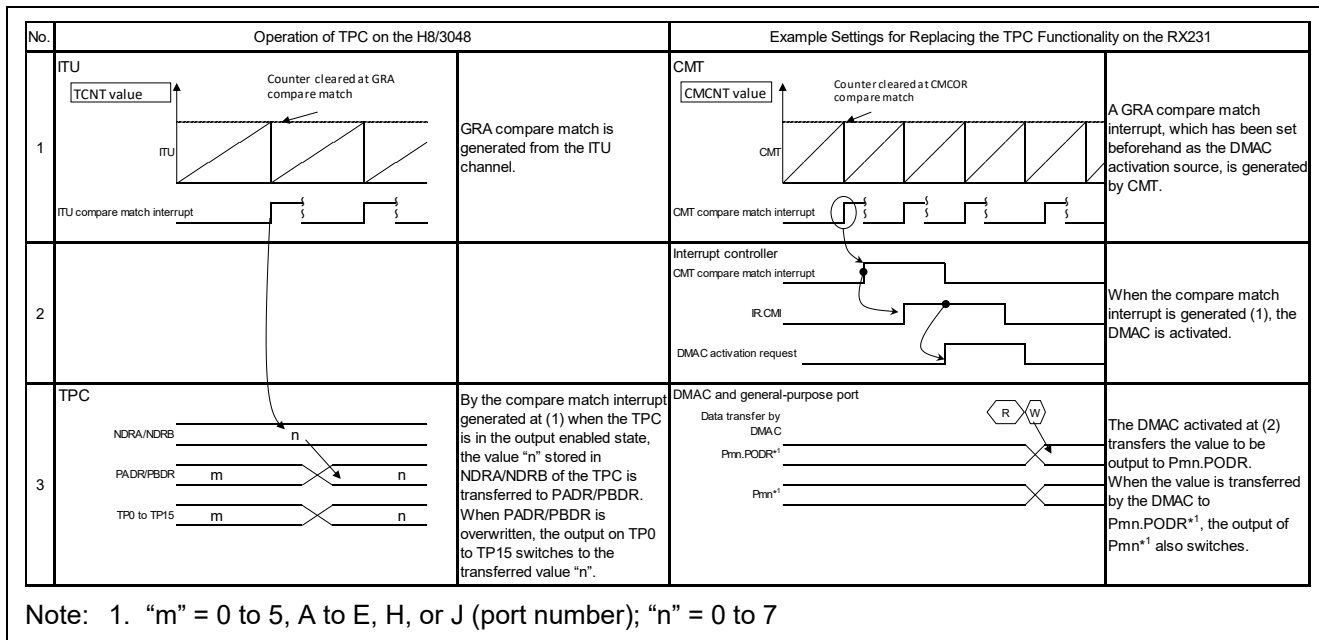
| No. | Operation of TPC on the H8/3048 | | Example Settings for Replacing the TPC Functionality on the RX231 | |
|---|---|---|---|---|
| 1 | ITU<br>TCNT value<br>Counter cleared at GRA compare match<br>ITU<br>ITU compare match interrupt | GRA compare match is generated from the ITU channel. | CMT<br>CMCNT value<br>Counter cleared at CMCOR compare match<br>CMT<br>CMT compare match interrupt | A GRA compare match interrupt, which has been set beforehand as the DMAC activation source, is generated by CMT. |
| 2 | | | Interrupt controller<br>CMT compare match interrupt<br>IR.CMI<br>DMAC activation request | When the compare match interrupt is generated (1), the DMAC is activated. |
| 3 | TPC<br>NDRA/NDRB n<br>PADR/PBDR m n<br>TP0 to TP15 m n | By the compare match interrupt generated at (1) when the TPC is in the output enabled state, the value "n" stored in NDRA/NDRB of the TPC is transferred to PADR/PBDR. When PADR/PBDR is overwritten, the output on TP0 to TP15 switches to the transferred value "n". | DMAC and general-purpose port<br>Data transfer by DMAC R W<br>Pmn.PODR$^{*1}$<br>Pmn$^{*1}$ | The DMAC activated at (2) transfers the value to be output to Pmn.PODR. When the value is transferred by the DMAC to Pmn.PODR$^{*1}$, the output of Pmn$^{*1}$ also switches. |

Note: 1. "m" = 0 to 5, A to E, H, or J (port number); "n" = 0 to 7